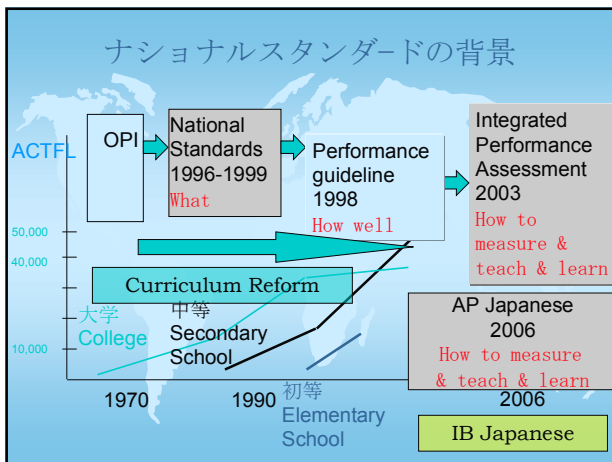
ナショナルスタンダードの背景

ACTFL

OPI

National Standards 1996-1999
What

Performance guideline 1998
How well

Integrated Performance Assessment 2003
How to measure & teach & learn

50,000

40,000

10,000

Curriculum Reform

大学
College

中等
Secondary School

AP Japanese 2006
How to measure & teach & learn

1970

1990

初等
Elementary School

2006

IB Japanese